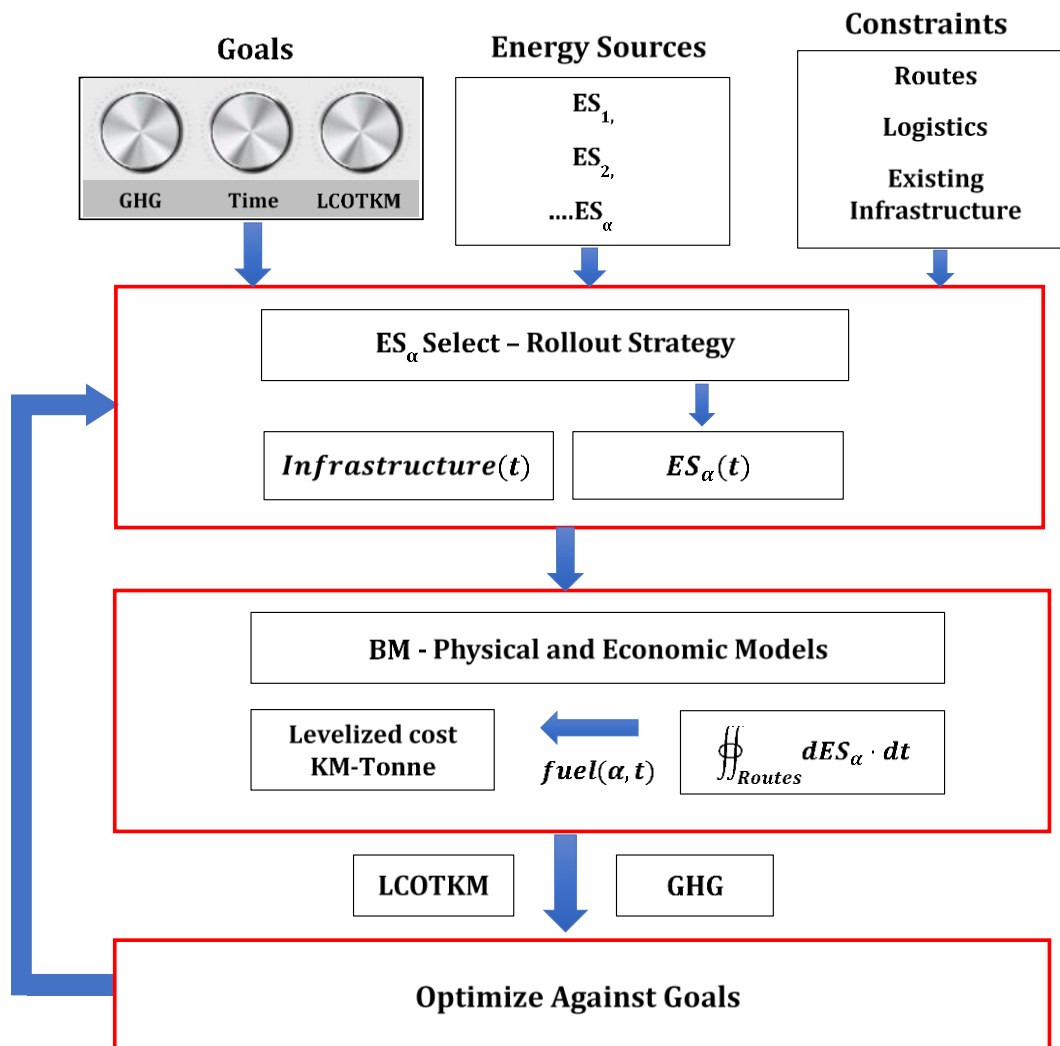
Goals

GHG Time LCOTKM

Energy Sources

$ES_{1,}$

$ES_{2,}$

$....ES_{\alpha}$

Constraints

Routes

Logistics

Existing Infrastructure

$ES_{\alpha}$ Select – Rollout Strategy

$\boldsymbol{Infrastructure(t)}$

$\boldsymbol{ES_{\alpha}(t)}$

BM - Physical and Economic Models

Levelized cost KM-Tonne

$\boldsymbol{fuel(\alpha, t)}$

$\oiint_{Routes} dES_{\alpha} \cdot dt$

LCOTKM

GHG

Optimize Against Goals